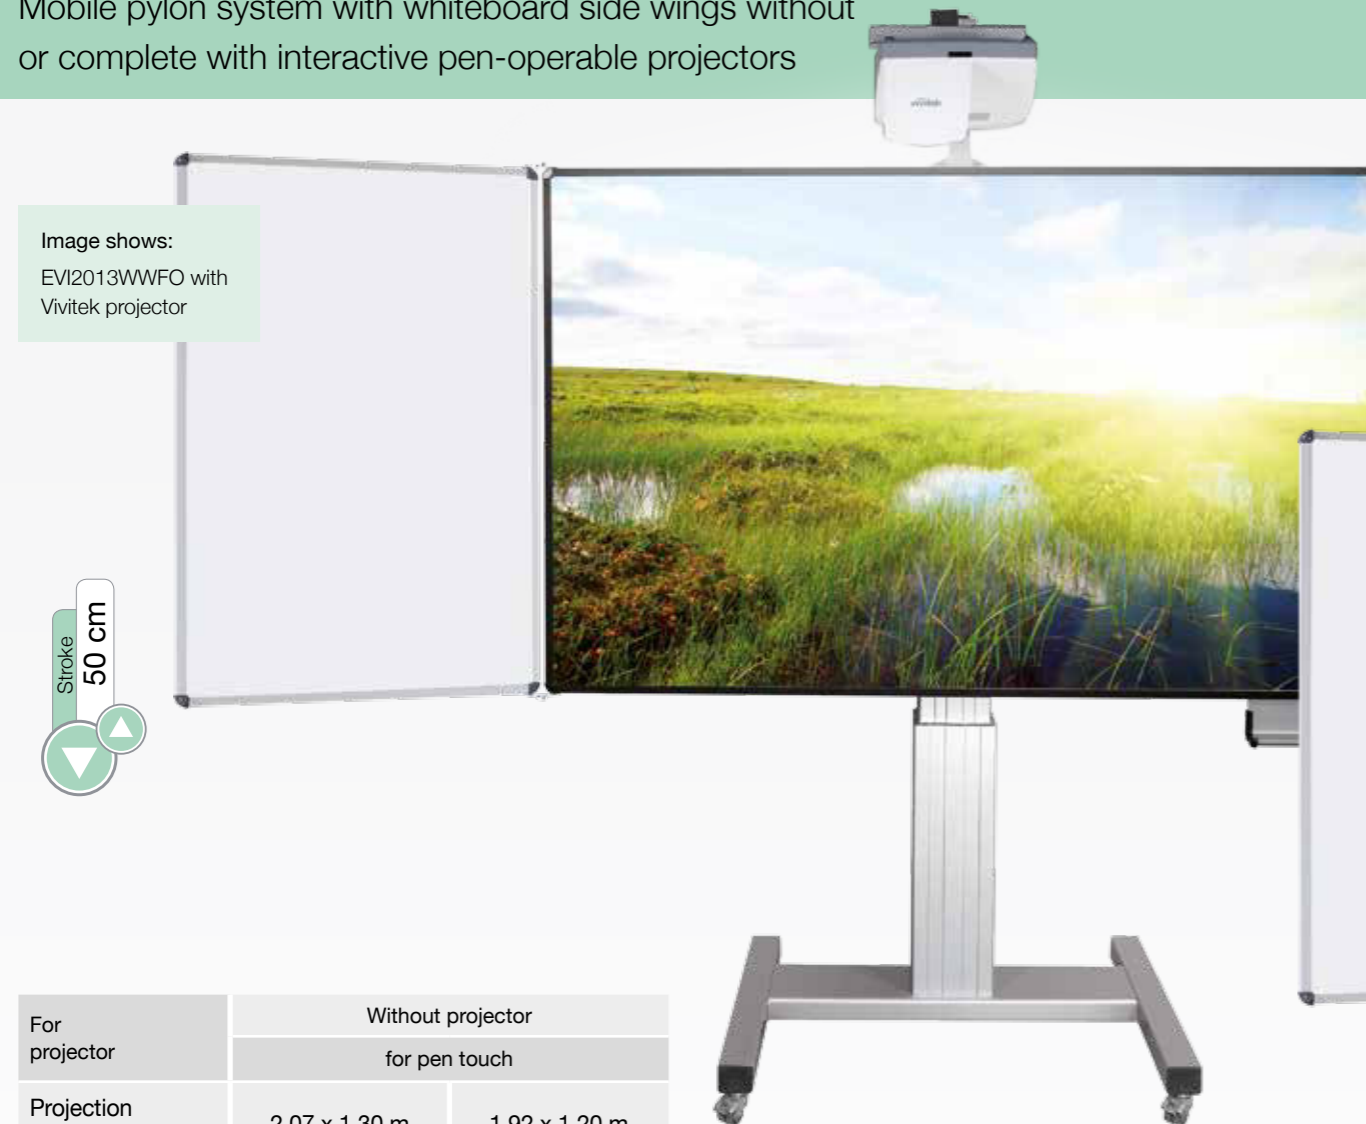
Mobile pylon system with whiteboard side wings without or complete with interactive pen-operable projectors

Image shows:
EVI2013WWFO with Vivitek projector

Stroke
50 cm

| For projector | Without projector | |
|---|---|---|
| | for pen touch | |
| Projection | 2.07 x 1.30 m | 1.92 x 1.20 m |